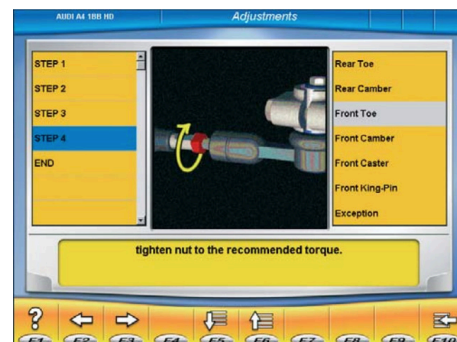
AUDI A4 1BB HD

Adjustments

STEP 1
STEP 2
STEP 3
STEP 4
END

Rear Toe
Rear Camber
Front Toe
Front Camber
Front Caster
Front King-Pin
Exception

tighten nut to the recommended torque.

?

F1 F2 F3 F4 F5 F6 F7 F8 F9 F10